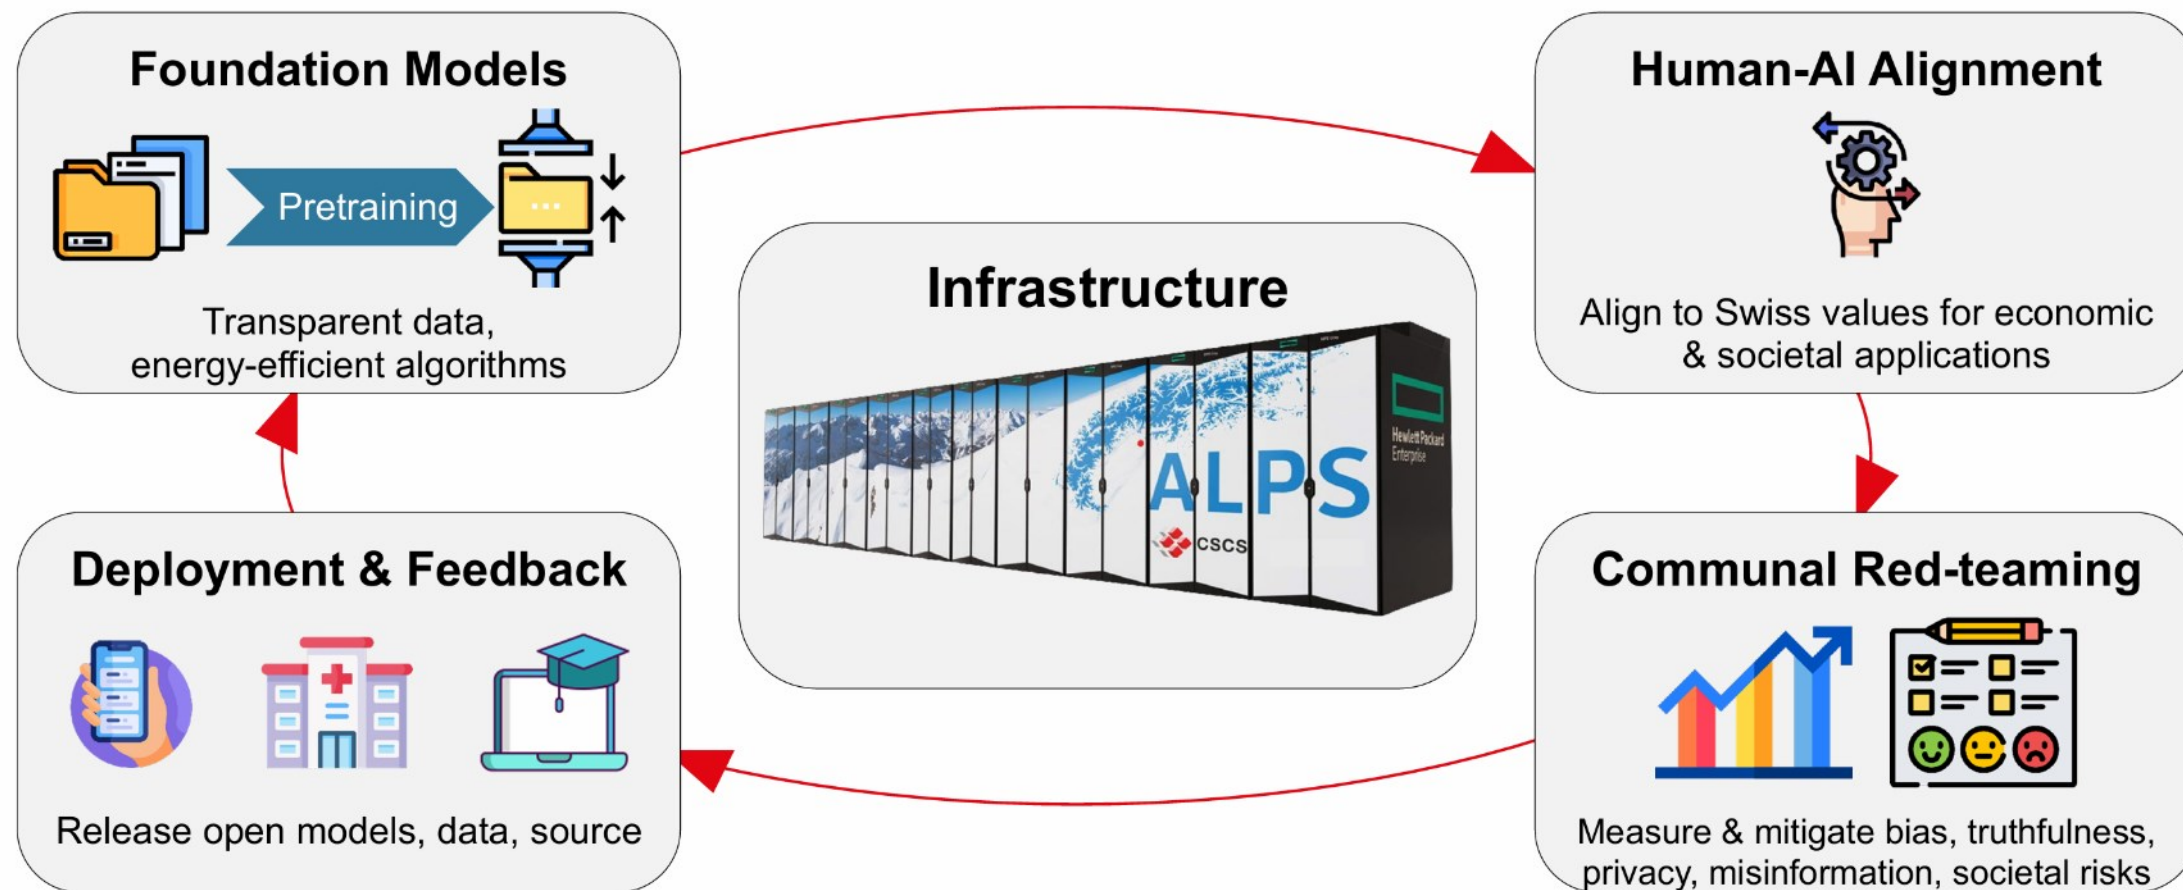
Foundation Models

Pretraining

Transparent data, energy-efficient algorithms

Human-AI Alignment

Align to Swiss values for economic & societal applications

Infrastructure

ALPS

CSCS

Hewlett Packard Enterprise

Deployment & Feedback

Release open models, data, source

Communal Red-teaming

Measure & mitigate bias, truthfulness, privacy, misinformation, societal risks